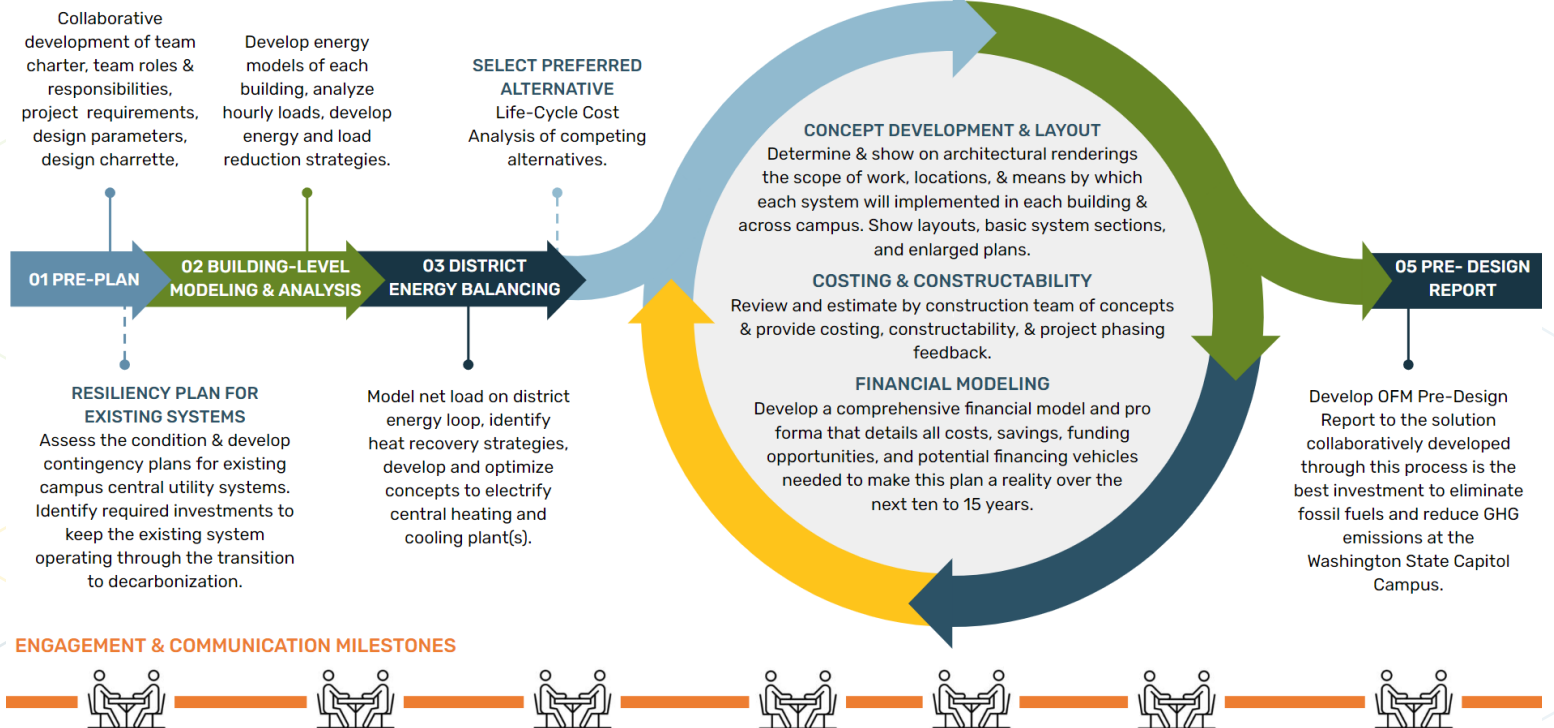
Collaborative development of team charter, team roles & responsibilities, project requirements, design parameters, design charrette,

Develop energy models of each building, analyze hourly loads, develop energy and load reduction strategies.

SELECT PREFERRED ALTERNATIVE
Life-Cycle Cost Analysis of competing alternatives.

01 PRE-PLAN

02 BUILDING-LEVEL MODELING & ANALYSIS

03 DISTRICT ENERGY BALANCING

RESILIENCY PLAN FOR EXISTING SYSTEMS
Assess the condition & develop contingency plans for existing campus central utility systems. Identify required investments to keep the existing system operating through the transition to decarbonization.

Model net load on district energy loop, identify heat recovery strategies, develop and optimize concepts to electrify central heating and cooling plant(s).

CONCEPT DEVELOPMENT & LAYOUT
Determine & show on architectural renderings the scope of work, locations, & means by which each system will implemented in each building & across campus. Show layouts, basic system sections, and enlarged plans.

COSTING & CONSTRUCTABILITY
Review and estimate by construction team of concepts & provide costing, constructability, & project phasing feedback.

FINANCIAL MODELING
Develop a comprehensive financial model and pro forma that details all costs, savings, funding opportunities, and potential financing vehicles needed to make this plan a reality over the next ten to 15 years.

05 PRE- DESIGN REPORT

Develop OFM Pre-Design Report to the solution collaboratively developed through this process is the best investment to eliminate fossil fuels and reduce GHG emissions at the Washington State Capitol Campus.

ENGAGEMENT & COMMUNICATION MILESTONES